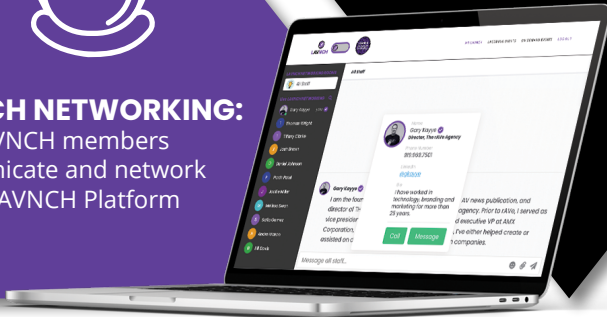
CH NETWORKING:
VNCH members
nicate and network
AVNCH Platform

LAVNCH

All Staff

Gary Kayye
Thomas Knight
Tiffany Clarke
Liam Brown
Daniel Johnson
Pooh Pool
Josh Miller
Melissa Sears
Bella Barnes
Kevin Mason
Bill Davis

Gary Kayye
Director, The rAVe Agency
919.969.7501
@gkayye
I have worked in technology, branding and marketing for more than 25 years.
Call
Message

Gary Kayye
I am the foun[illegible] director of Th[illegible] vice presider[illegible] Corporation, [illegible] assisted on c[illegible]
AV news publication, and agency. Prior to rAVe, I served as executive VP at AMX. I've either helped create or companies.

Message all staff...